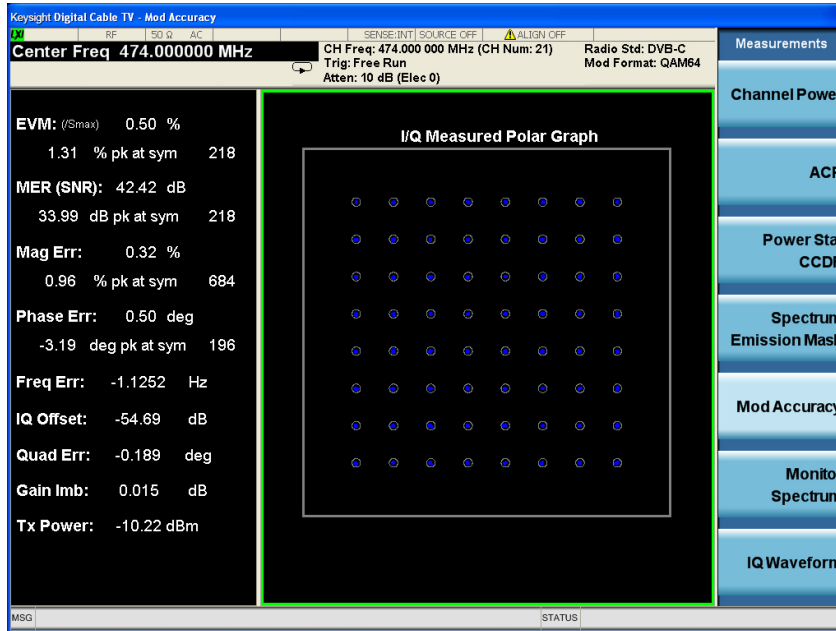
Keysight Digital Cable TV - Mod Accuracy

LXI RF 50 Ω AC SENSE:INT SOURCE OFF ALIGN OFF

Center Freq 474.000000 MHz

CH Freq: 474.000 000 MHz (CH Num: 21)
Trig: Free Run
Atten: 10 dB (Elec 0)

Radio Std: DVB-C
Mod Format: QAM64

Measurements

EVM: (/Smax) 0.50 %
1.31 % pk at sym 218
MER (SNR): 42.42 dB
33.99 dB pk at sym 218
Mag Err: 0.32 %
0.96 % pk at sym 684
Phase Err: 0.50 deg
-3.19 deg pk at sym 196
Freq Err: -1.1252 Hz
IQ Offset: -54.69 dB
Quad Err: -0.189 deg
Gain Imb: 0.015 dB
Tx Power: -10.22 dBm

I/Q Measured Polar Graph

Channel Powe

ACF

Power Sta
CCDI

Spectrun
Emission Mas

Mod Accuracy

Monito
Spectrun

IQ Waveforn

MSG

STATUS